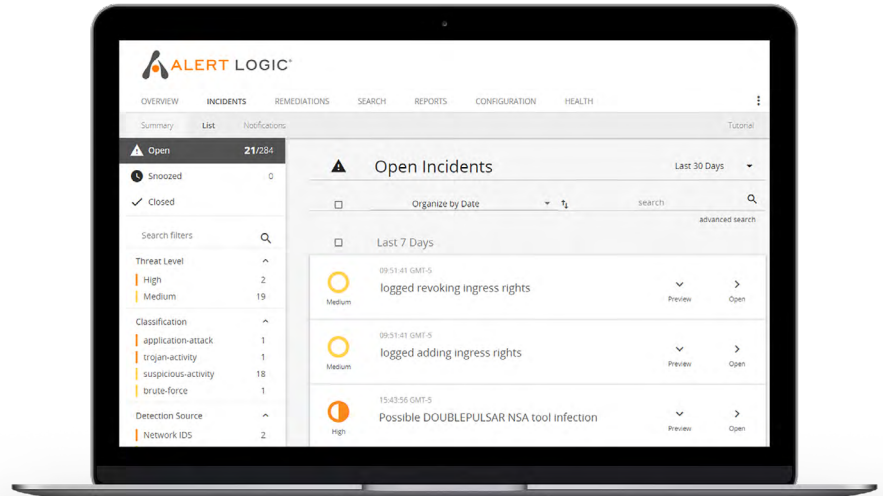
ALERT LOGIC®

OVERVIEW INCIDENTS REMEDIATIONS SEARCH REPORTS CONFIGURATION HEALTH

Summary List Notifications Tutorial

Open 21/284

Snoozed 0

Closed

Search filters

Threat Level

High 2

Medium 19

Classification

application-attack 1

trojan-activity 1

suspicious-activity 18

brute-force 1

Detection Source

Network IDS 2

Open Incidents

Last 30 Days

Organize by Date

search

advanced search

Last 7 Days

09:51:41 GMT-5

Medium

logged revoking ingress rights

Preview Open

09:51:41 GMT-5

Medium

logged adding ingress rights

Preview Open

15:43:56 GMT-5

High

Possible DOUBLEPULSAR NSA tool infection

Preview Open